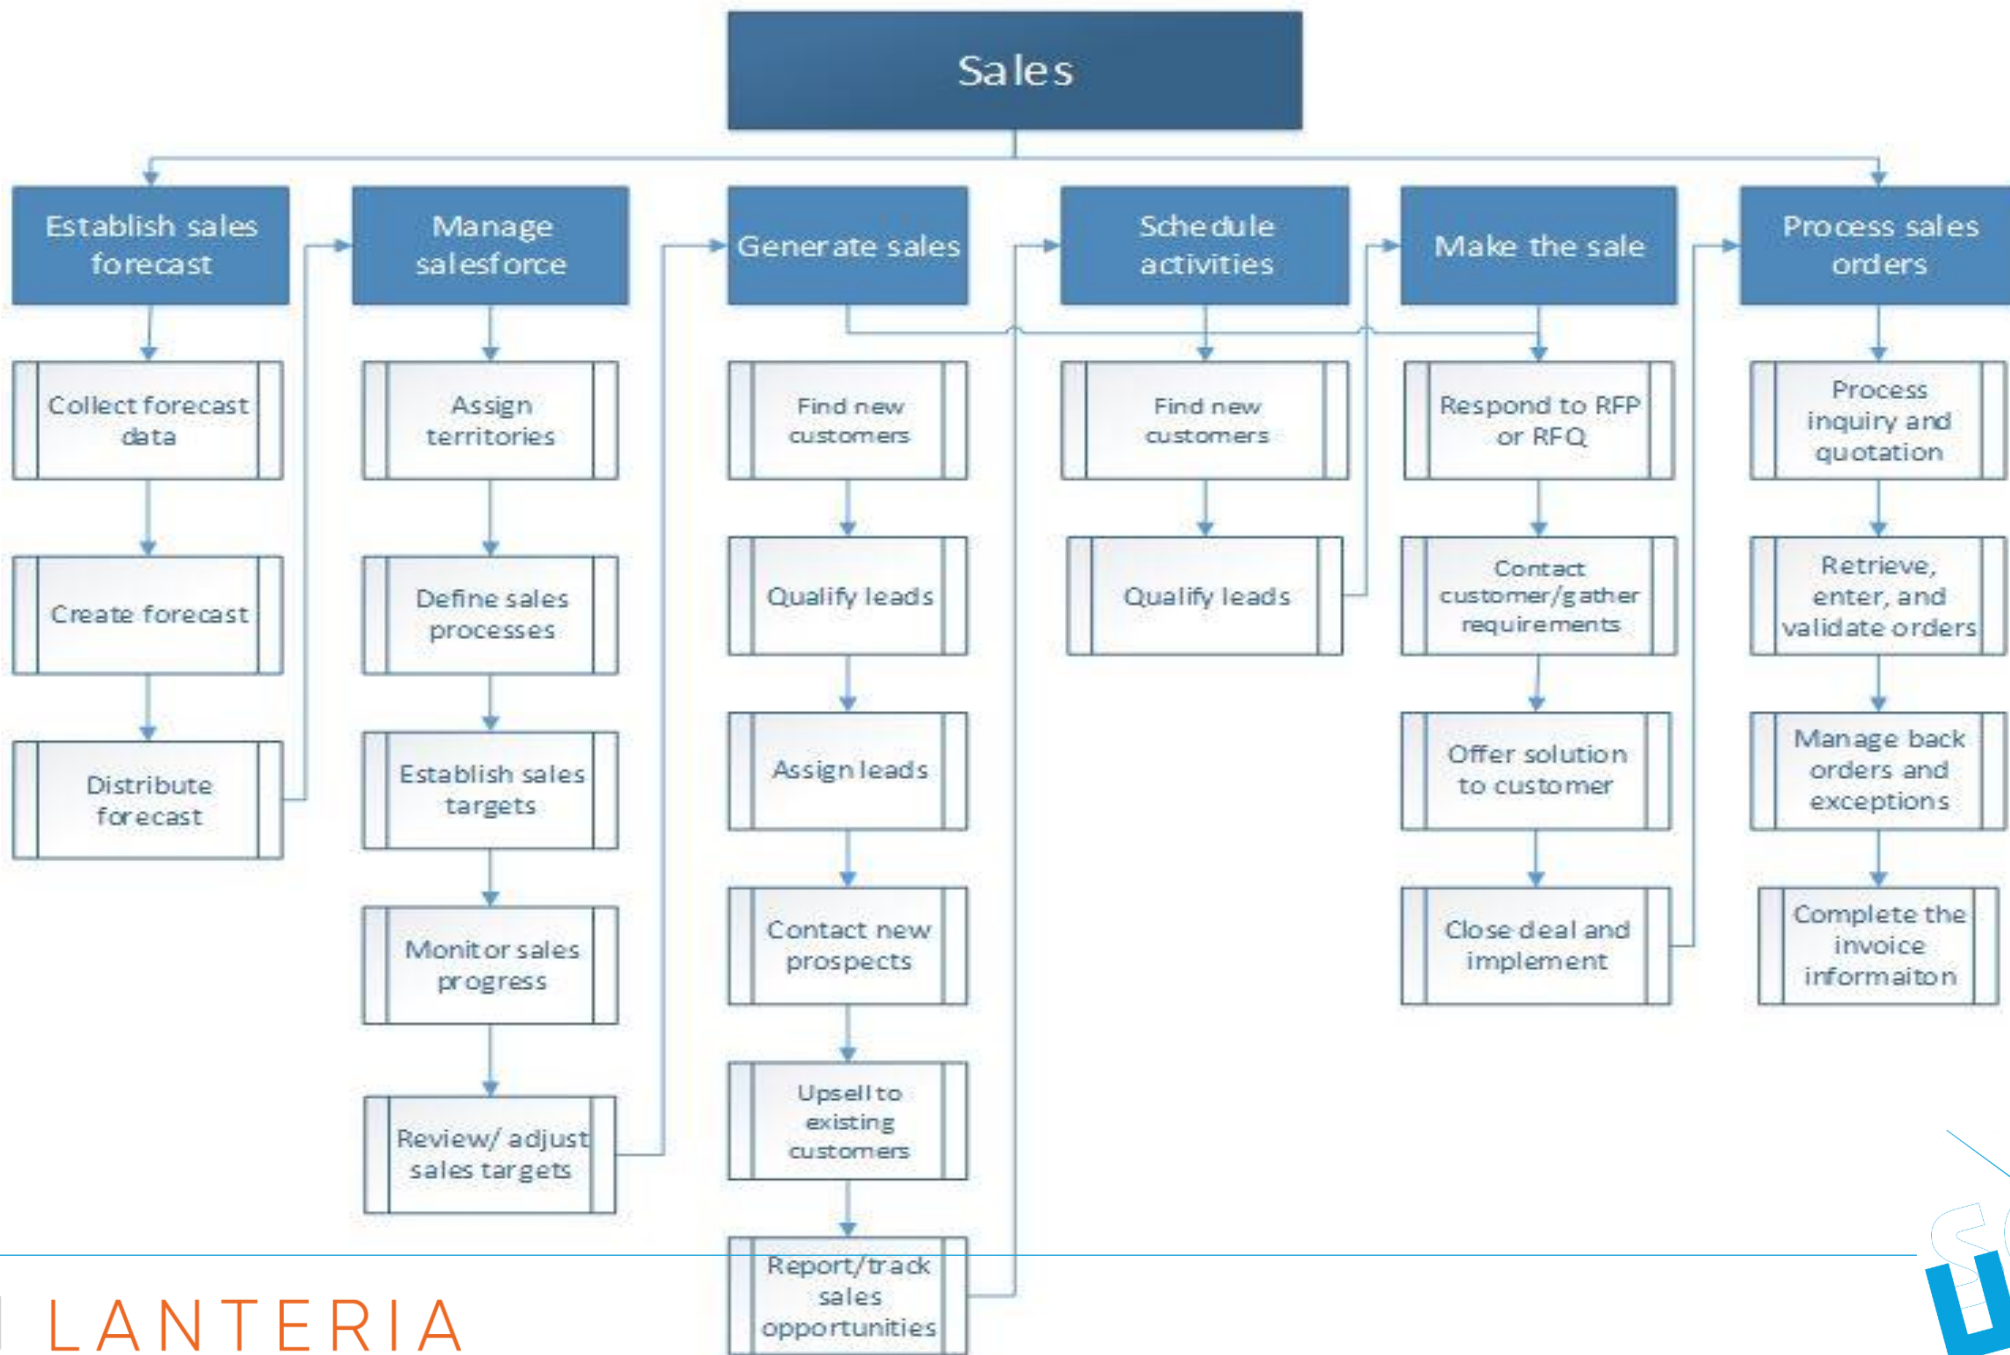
Sales

Establish sales forecast

Collect forecast data

Create forecast

Distribute forecast

Manage salesforce

Assign territories

Define sales processes

Establish sales targets

Monitor sales progress

Review/ adjust sales targets

Generate sales

Find new customers

Qualify leads

Assign leads

Contact new prospects

Upsell to existing customers

Report/track sales opportunities

Schedule activities

Find new customers

Qualify leads

Make the sale

Respond to RFP or RFQ

Contact customer/gather requirements

Offer solution to customer

Close deal and implement

Process sales orders

Process inquiry and quotation

Retrieve, enter, and validate orders

Manage back orders and exceptions

Complete the invoice informaiton

LANTERIA